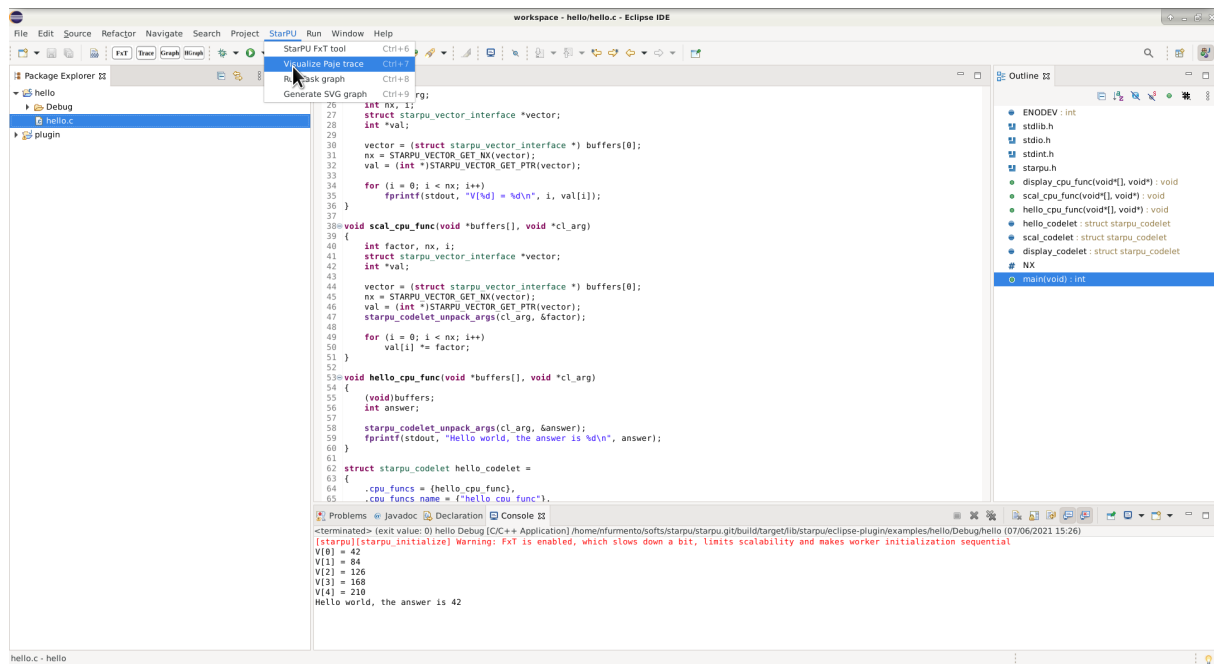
workspace - hello/hello.c - Eclipse IDE

File Edit Source Refactor Navigate Search Project StarPU Run Window Help

FxT Trace Graph HGraph

Package Explorer
hello
Debug
hello.c
plugin

StarPU FxT tool Ctrl+6
Visualize Paje trace Ctrl+7
Run task graph Ctrl+8
Generate SVG graph Ctrl+9

rg;
26 int nx, i;
27 struct starpu_vector_interface *vector;
28 int *val;
29
30 vector = (struct starpu_vector_interface *) buffers[0];
31 nx = STARPU_VECTOR_GET_NX(vector);
32 val = (int *)STARPU_VECTOR_GET_PTR(vector);
33
34 for (i = 0; i < nx; i++)
35 fprintf(stdout, "V[%d] = %d\n", i, val[i]);
36 }
37
38 void scal_cpu_func(void *buffers[], void *cl_arg)
39 {
40 int factor, nx, i;
41 struct starpu_vector_interface *vector;
42 int *val;
43
44 vector = (struct starpu_vector_interface *) buffers[0];
45 nx = STARPU_VECTOR_GET_NX(vector);
46 val = (int *)STARPU_VECTOR_GET_PTR(vector);
47 starpu_codelet_unpack_args(cl_arg, &factor);
48
49 for (i = 0; i < nx; i++)
50 val[i] *= factor;
51 }
52
53 void hello_cpu_func(void *buffers[], void *cl_arg)
54 {
55 (void)buffers;
56 int answer;
57
58 starpu_codelet_unpack_args(cl_arg, &answer);
59 fprintf(stdout, "Hello world, the answer is %d\n", answer);
60 }
61
62 struct starpu_codelet hello_codelet =
63 {
64 .cpu_funcs = {hello_cpu_func},
65 .cpu_funcs_name = {"hello_cpu_func"},

Outline
ENODEV : int
stdlib.h
stdio.h
stdint.h
starpu.h
display_cpu_func(void*[], void*) : void
scal_cpu_func(void*[], void*) : void
hello_cpu_func(void*[], void*) : void
hello_codelet : struct starpu_codelet
scal_codelet : struct starpu_codelet
display_codelet : struct starpu_codelet
NX
main(void) : int

Problems Javadoc Declaration Console
<terminated> (exit value: 0) hello Debug [C/C++ Application] /home/nfurmento/softs/starpu/starpu.git/build/target/lib/starpu/eclipse-plugin/examples/hello/Debug/hello (07/06/2021 15:26)
[starpu][starpu_initialize] Warning: FxT is enabled, which slows down a bit, limits scalability and makes worker initialization sequential
V[0] = 42
V[1] = 84
V[2] = 126
V[3] = 168
V[4] = 210
Hello world, the answer is 42

hello.c - hello